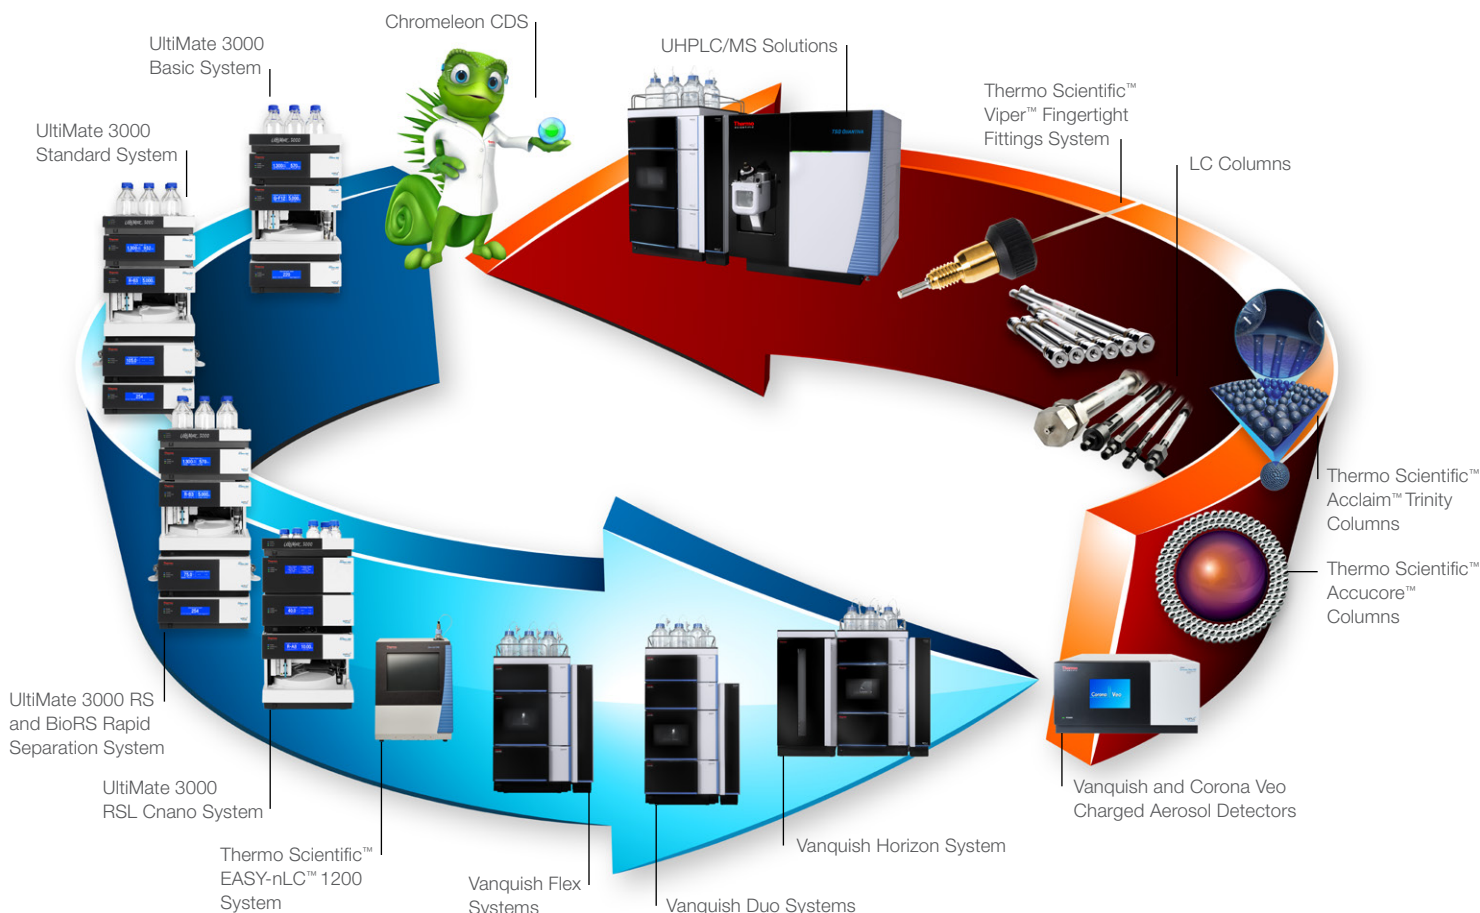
Chromeleon CDS

UltiMate 3000
Basic System

UHPLC/MS Solutions

UltiMate 3000
Standard System

Thermo Scientific™
Viper™ Fingertight
Fittings System

LC Columns

Thermo Scientific™
Acclaim™ Trinity
Columns

Thermo Scientific™
Accucore™
Columns

UltiMate 3000 RS
and BioRS Rapid
Separation System

UltiMate 3000
RSL Cnano System

Vanquish and Corona Veo
Charged Aerosol Detectors

Vanquish Horizon System

Thermo Scientific™
EASY-nLC™ 1200
System

Vanquish Flex
Systems

Vanquish Duo Systems